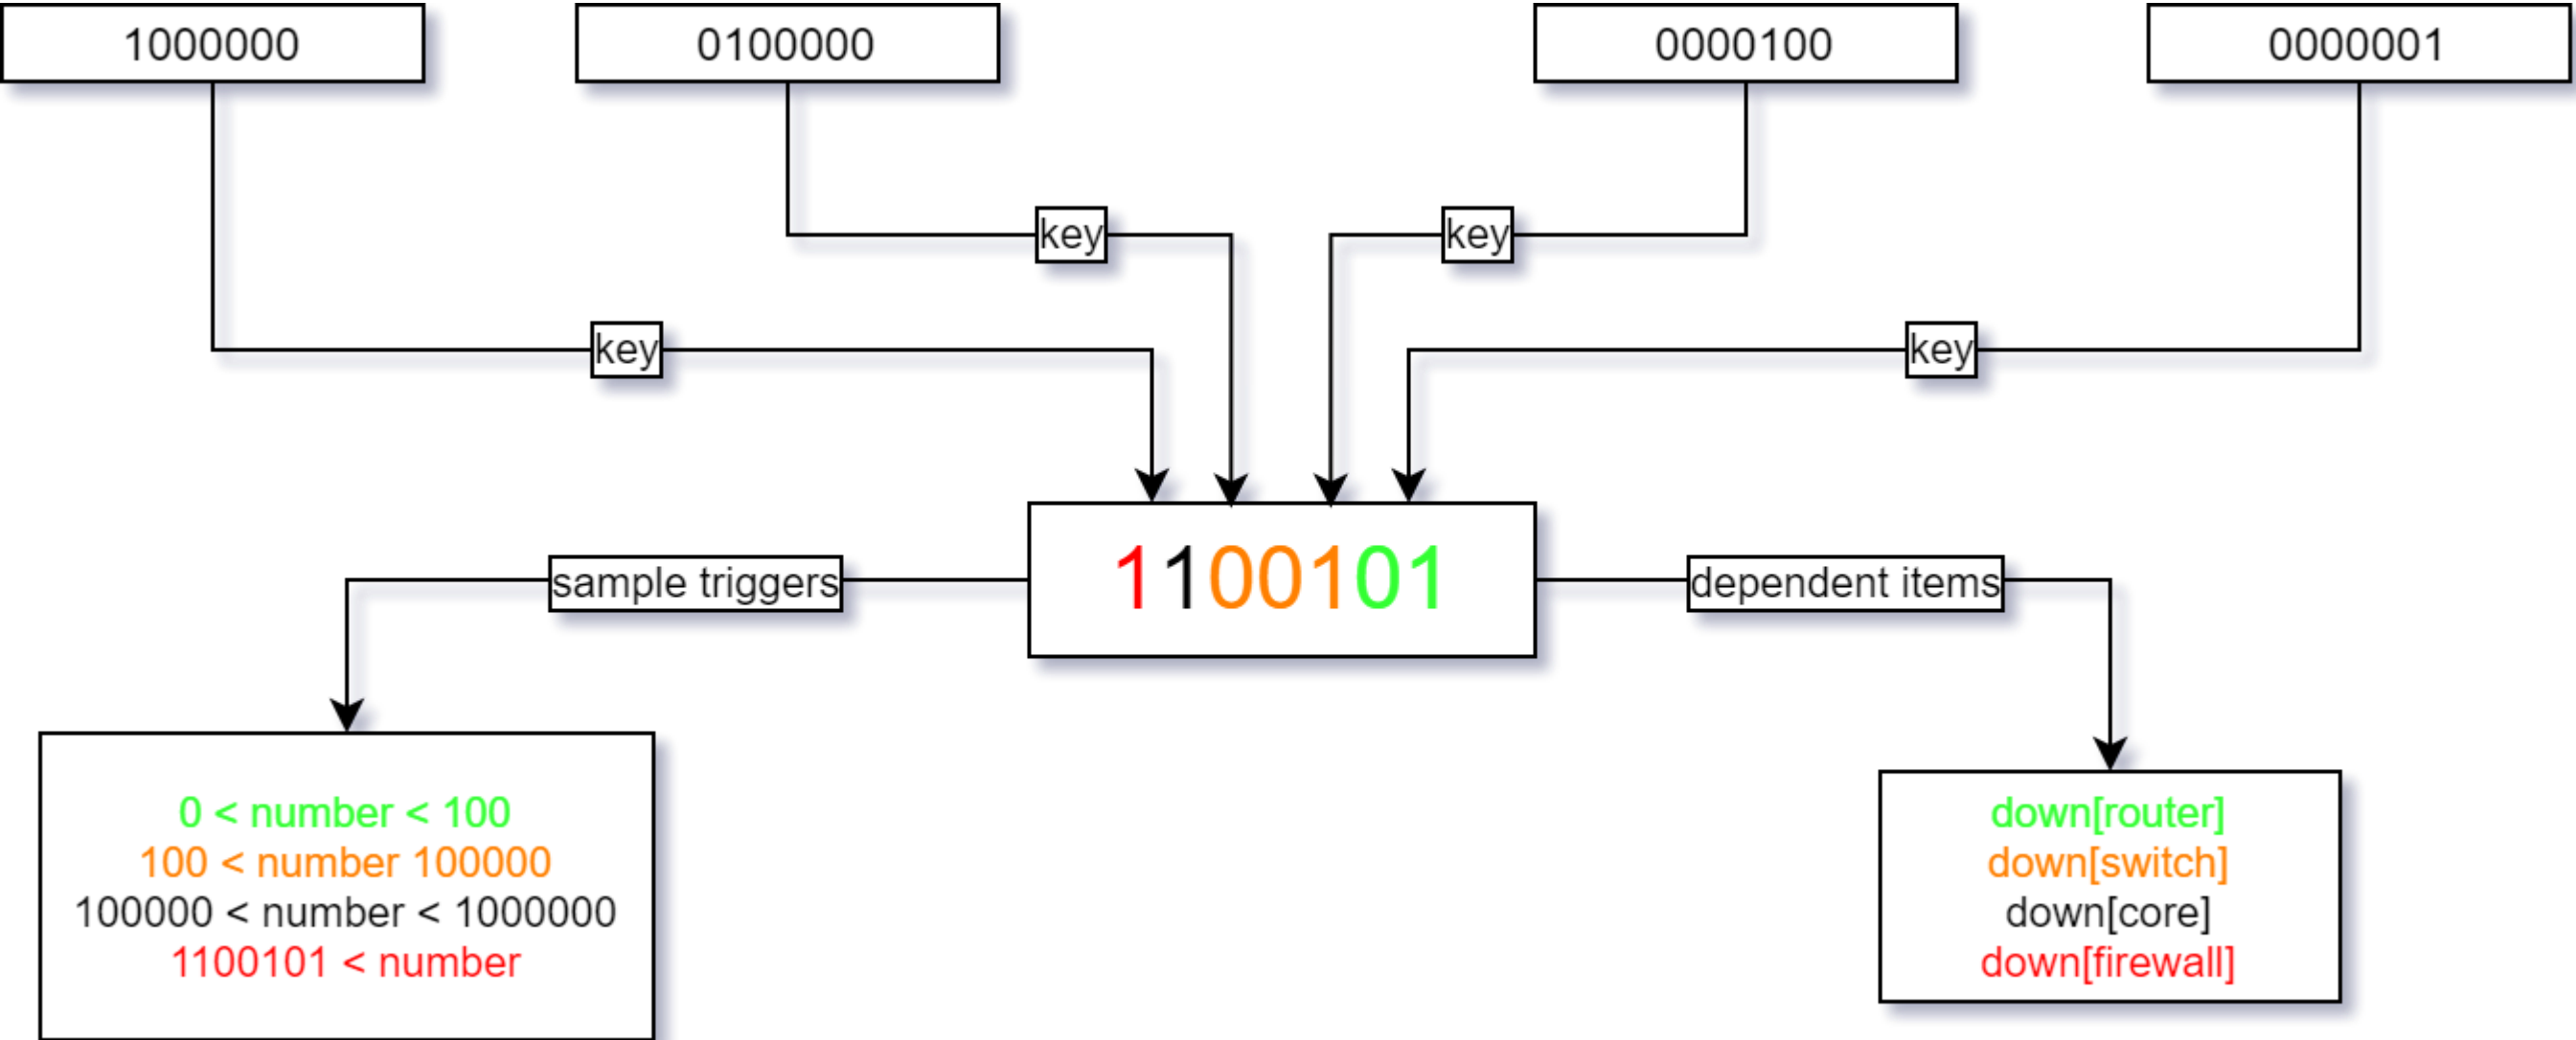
1000000

0100000

0000100

0000001

key

key

key

key

1100101

sample triggers

dependent items

0 < number < 100
100 < number 100000
100000 < number < 1000000
1100101 < number

down[router]
down[switch]
down[core]
down[firewall]